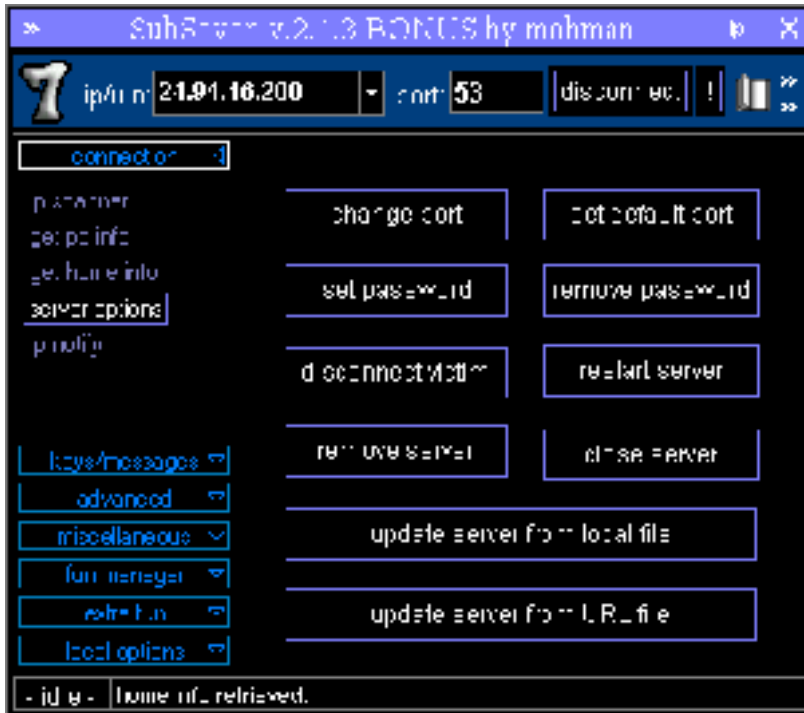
SubSeven v.2.1.3 BONUS by mobman

ip/uin 24.91.16.200 port 53 disconnect !

connection

ip scanner
get pc info
get home info
server options
ip notify

change port
set default port
set password
remove password
disconnect victim
restart server
remove server
close server
update server from local file
update server from URL file

keys/messages
advanced
miscellaneous
fun manager
extra fun
local options

- idle - home info retrieved.